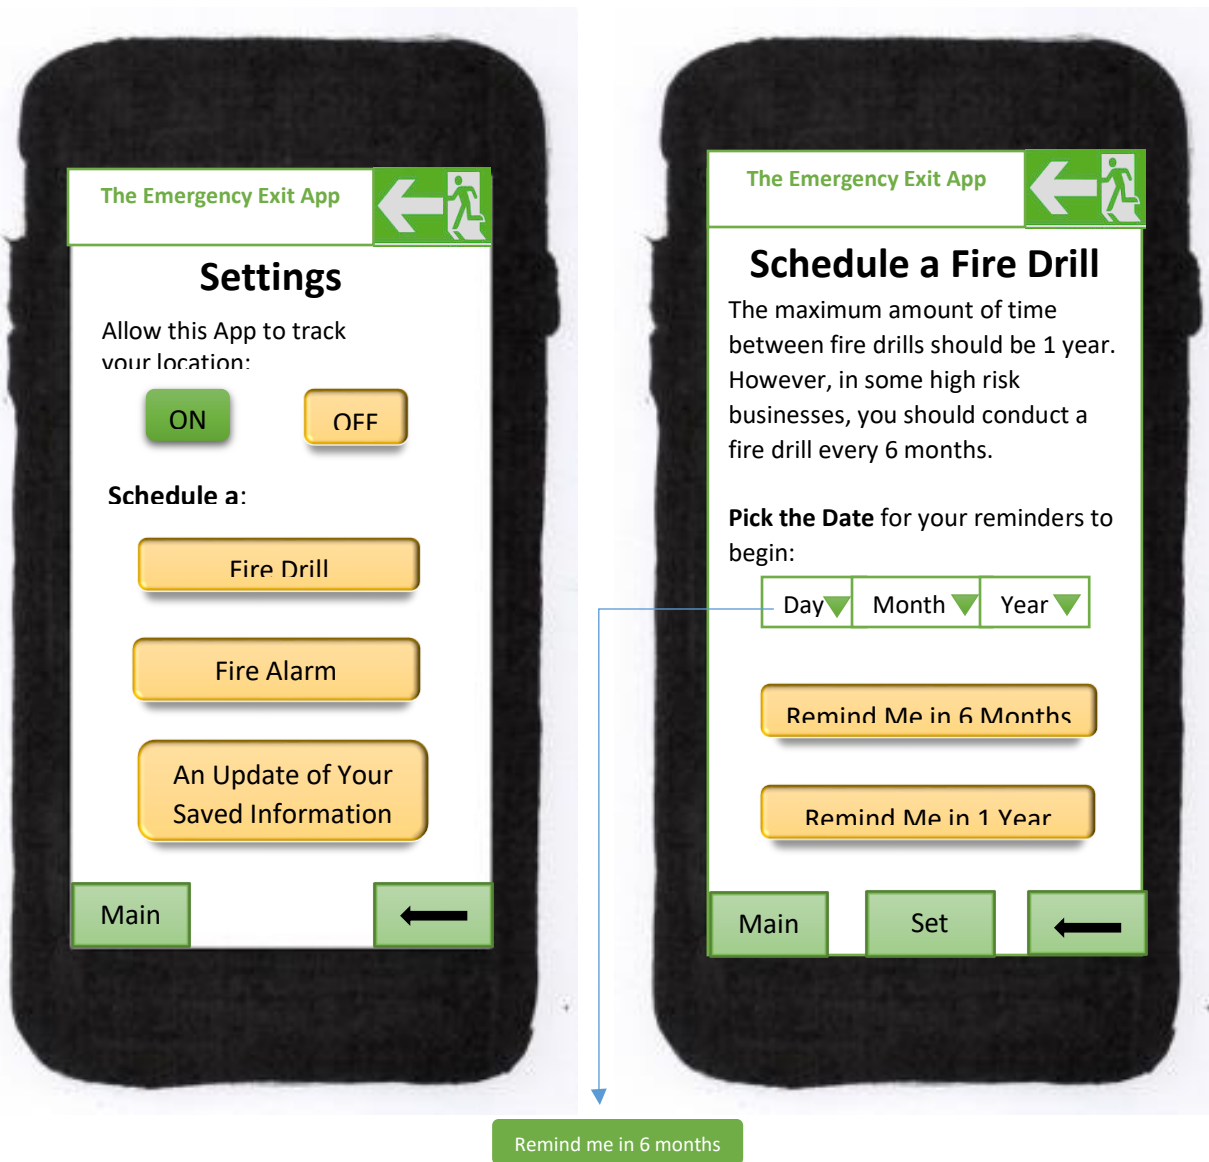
The Emergency Exit App

Settings

Allow this App to track your location:

ON OFF

Schedule a:

Fire Drill

Fire Alarm

An Update of Your Saved Information

Main

The Emergency Exit App

Schedule a Fire Drill

The maximum amount of time between fire drills should be 1 year. However, in some high risk businesses, you should conduct a fire drill every 6 months.

Pick the Date for your reminders to begin:

Day Month Year

Remind Me in 6 Months

Remind Me in 1 Year

Main Set

Remind me in 6 months